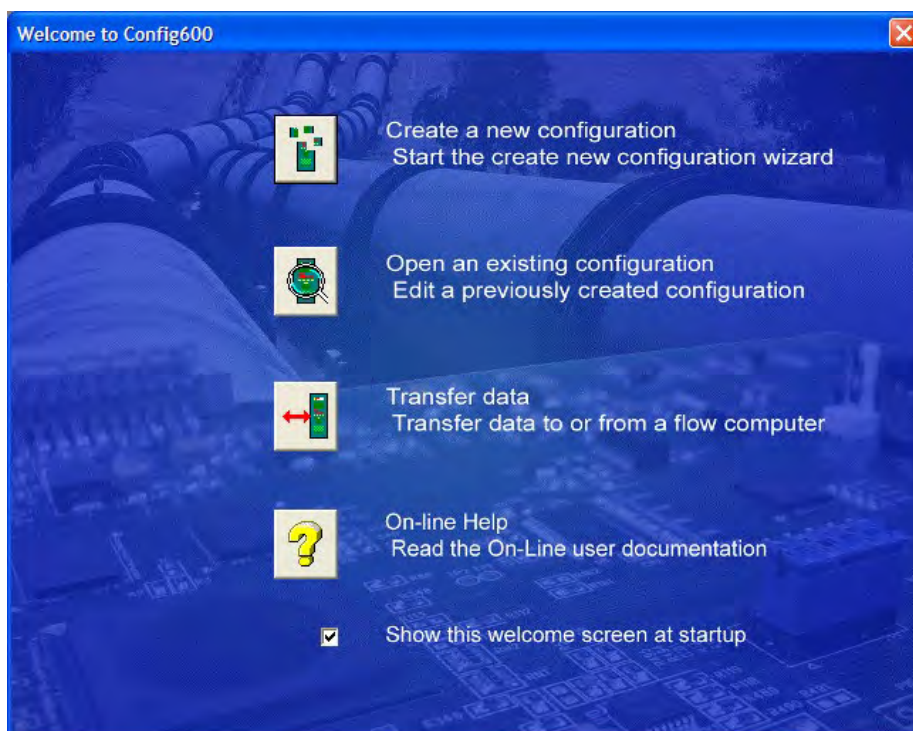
Welcome to Config600

Create a new configuration
Start the create new configuration wizard

Open an existing configuration
Edit a previously created configuration

Transfer data
Transfer data to or from a flow computer

On-line Help
Read the On-Line user documentation

Show this welcome screen at startup